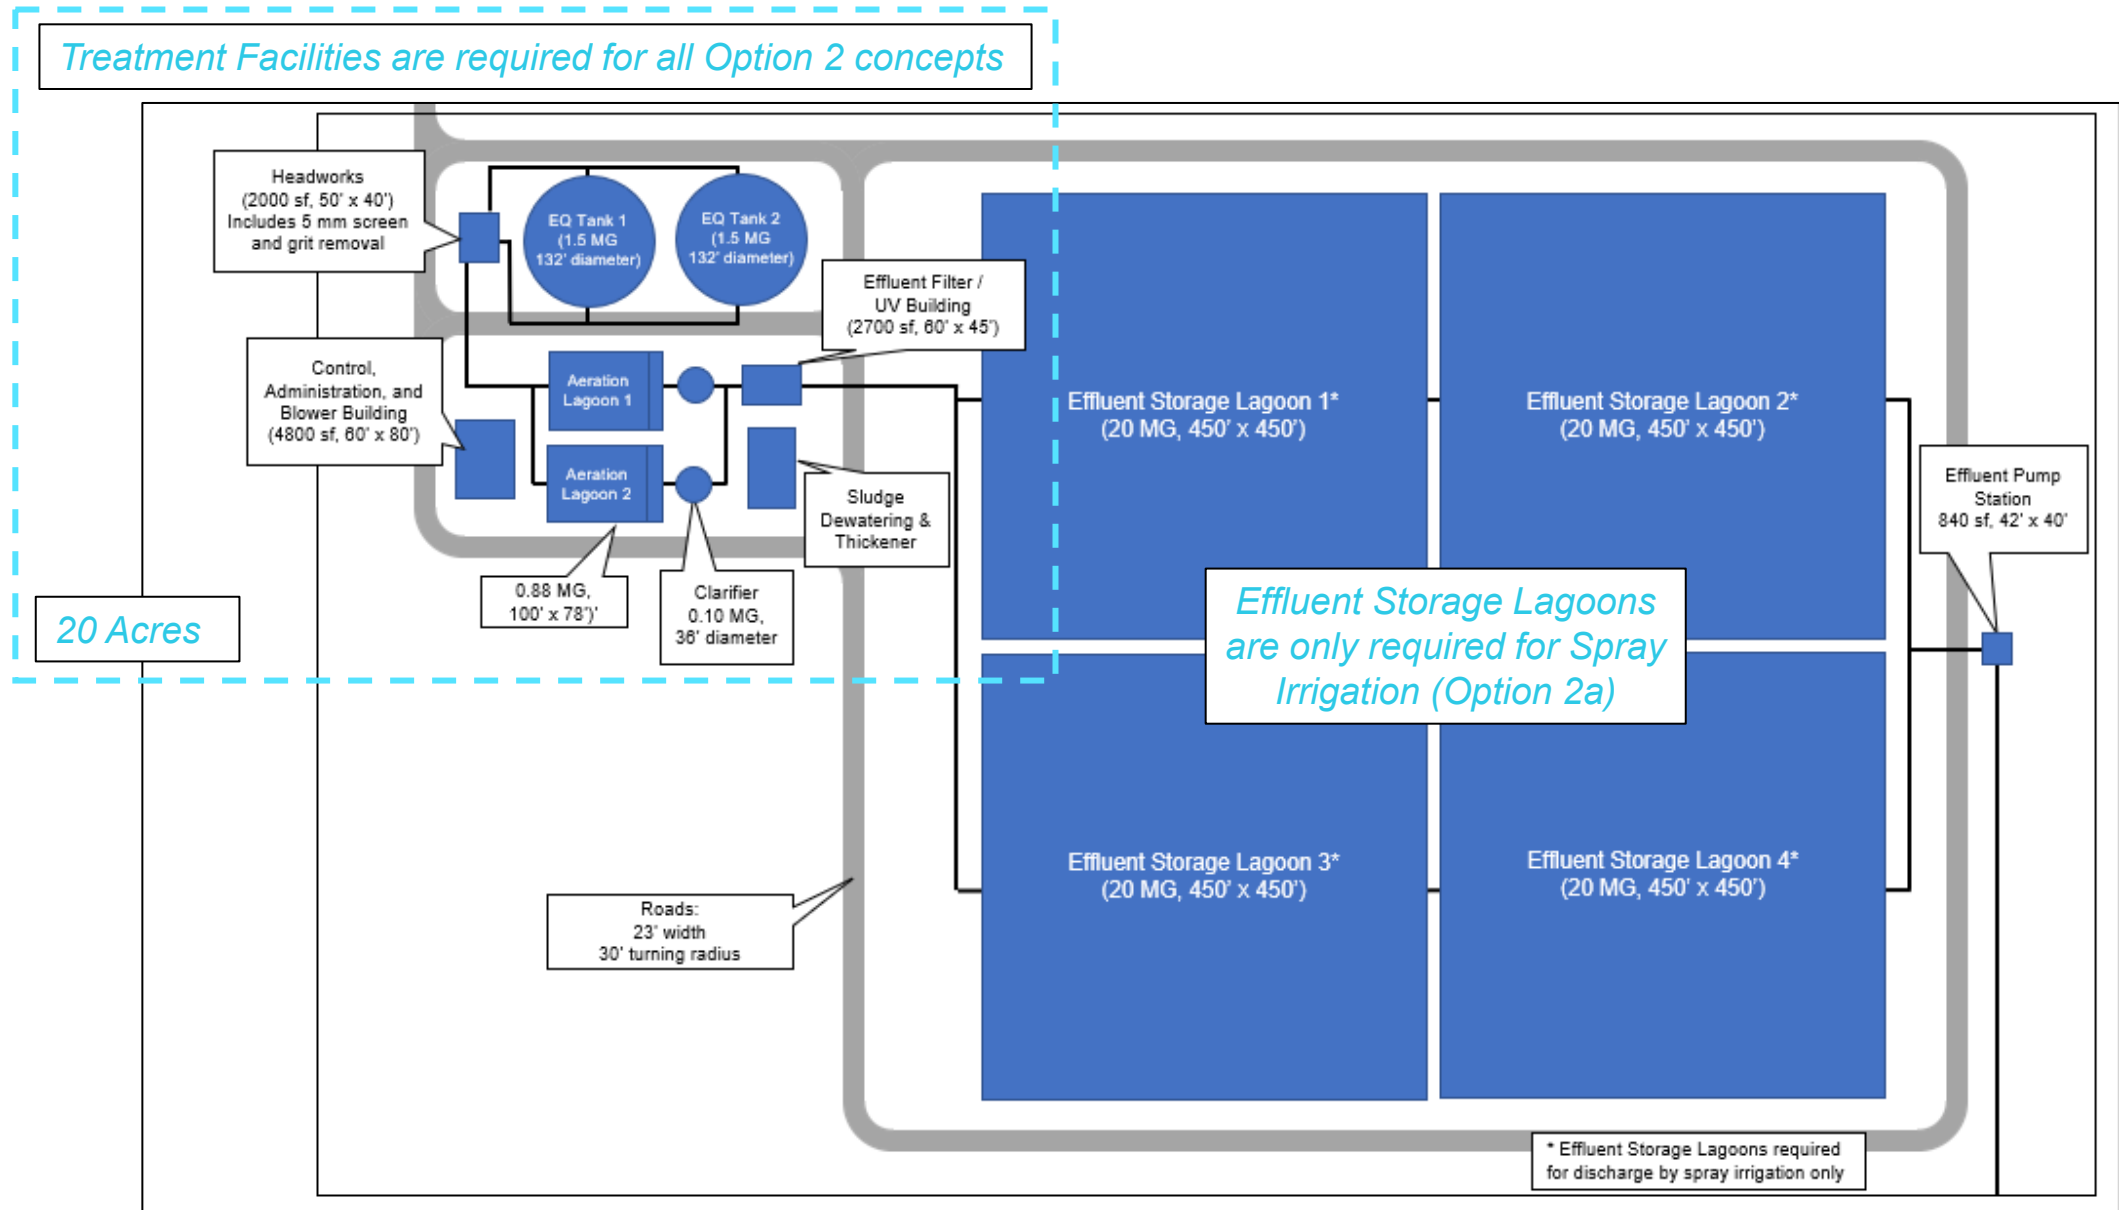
Treatment Facilities are required for all Option 2 concepts

Headworks (2000 sf, 50' x 40') Includes 5 mm screen and grit removal

EQ Tank 1 (1.5 MG 132' diameter)

EQ Tank 2 (1.5 MG 132' diameter)

Effluent Filter / UV Building (2700 sf, 60' x 45')

Control, Administration, and Blower Building (4800 sf, 60' x 80')

Aeration Lagoon 1

Aeration Lagoon 2

Sludge Dewatering & Thickener

0.88 MG, 100' x 78')'

Clarifier 0.10 MG, 36' diameter

20 Acres

Effluent Storage Lagoon 1* (20 MG, 450' x 450')

Effluent Storage Lagoon 2* (20 MG, 450' x 450')

Effluent Pump Station 840 sf, 42' x 40'

Effluent Storage Lagoons are only required for Spray Irrigation (Option 2a)

Effluent Storage Lagoon 3* (20 MG, 450' x 450')

Effluent Storage Lagoon 4* (20 MG, 450' x 450')

Roads: 23' width 30' turning radius

* Effluent Storage Lagoons required for discharge by spray irrigation only